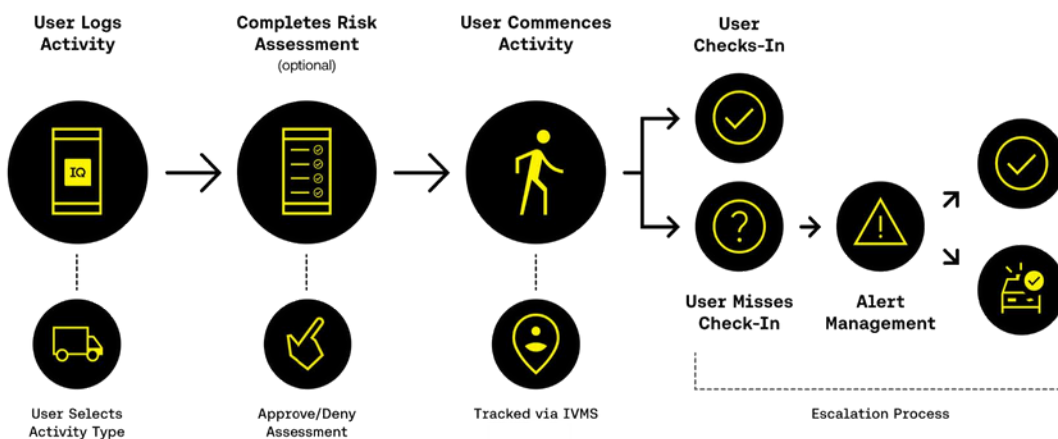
User Logs Activity

IQ

User Selects Activity Type

Completes Risk Assessment
(optional)

Approve/Deny Assessment

User Commences Activity

Tracked via IVMS

User Checks-In

User Misses Check-In

Alert Management

Escalation Process